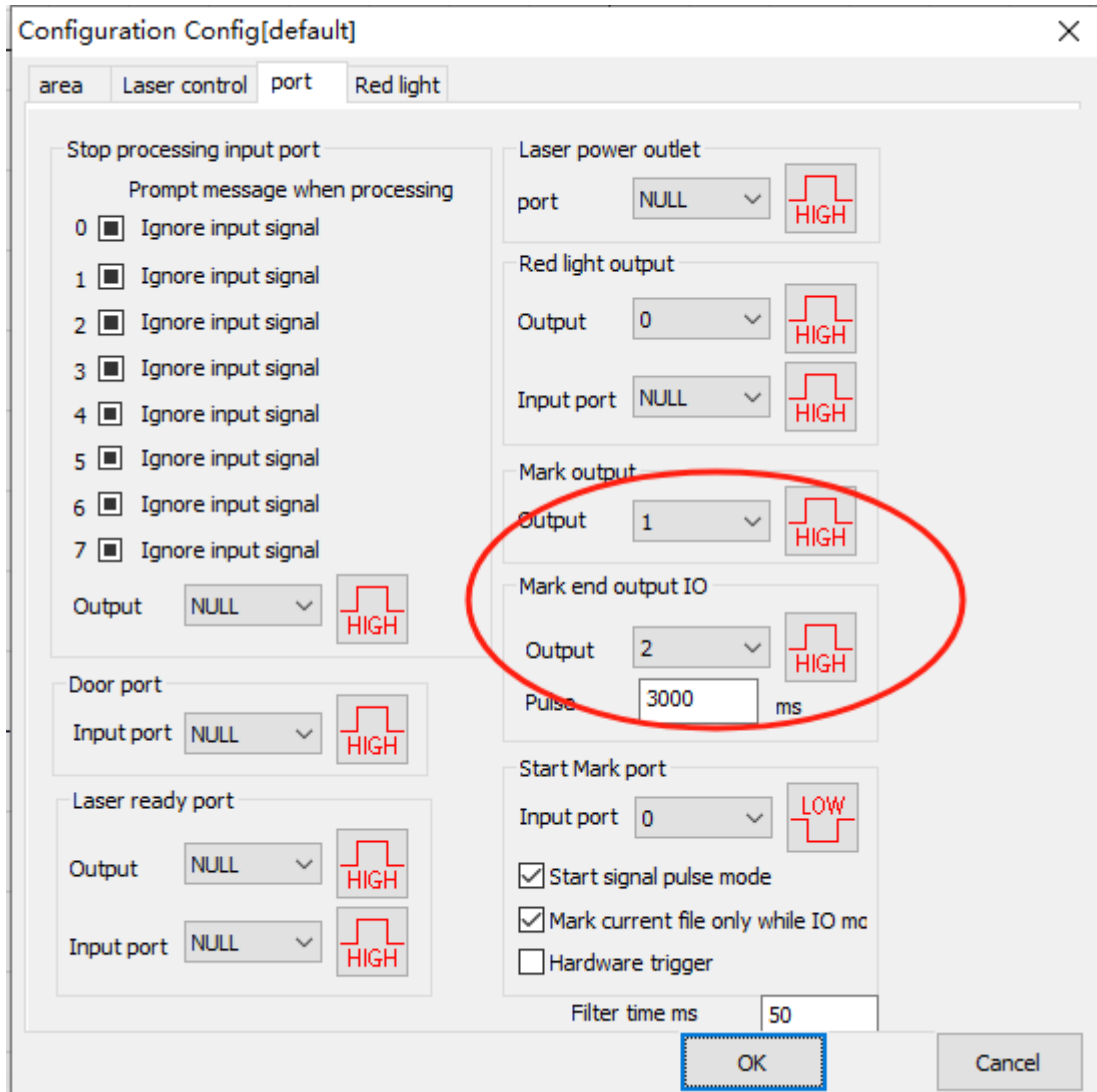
Configuration Config[default]

area Laser control port Red light

Stop processing input port

Prompt message when processing

0 Ignore input signal

1 Ignore input signal

2 Ignore input signal

3 Ignore input signal

4 Ignore input signal

5 Ignore input signal

6 Ignore input signal

7 Ignore input signal

Output NULL HIGH

Door port

Input port NULL HIGH

Laser ready port

Output NULL HIGH

Input port NULL HIGH

Laser power outlet

port NULL HIGH

Red light output

Output 0 HIGH

Input port NULL HIGH

Mark output

Output 1 HIGH

Mark end output IO

Output 2 HIGH

Pulse 3000 ms

Start Mark port

Input port 0 LOW

Start signal pulse mode

Mark current file only while IO mc

Hardware trigger

Filter time ms 50

OK Cancel